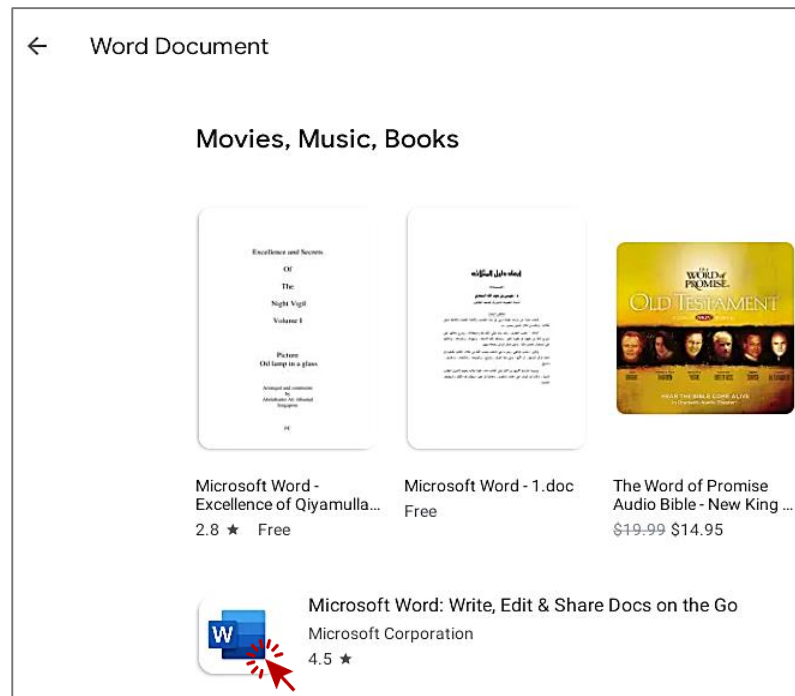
←  Word Document

Movies, Music, Books

Excellence and Secrets
Of
The
Night Vigil
Volume I

Picture
Oil lamp in a glass

Arranged and comments
By
Abdulkadir Ali Alhamid
Singapore

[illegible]

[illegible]

THE WORD of PROMISE
OLD TESTAMENT
HEAR THE BIBLE COME ALIVE

Microsoft Word - Excellence of Qiyamulla...
2.8 ★  Free

Microsoft Word - 1.doc
Free

The Word of Promise Audio Bible - New King ...
~~$19.99~~ $14.95

W
Microsoft Word: Write, Edit & Share Docs on the Go
Microsoft Corporation
4.5 ★